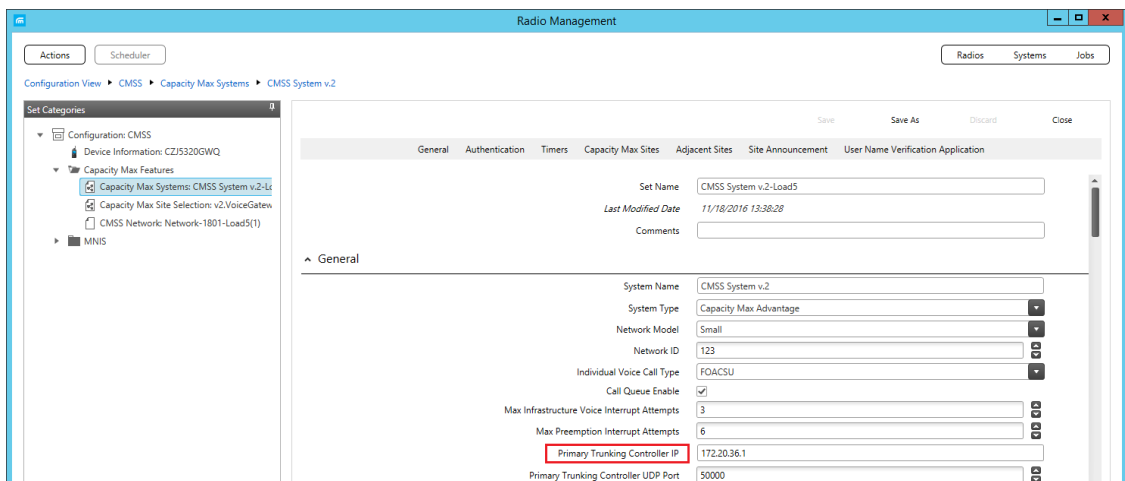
Radio Management

Actions Scheduler

Radios Systems Jobs

Configuration View ▸ CMSS ▸ Capacity Max Systems ▸ CMSS System v.2

Set Categories

Configuration: CMSS
Device Information: CZJ5320GWQ
Capacity Max Features
Capacity Max Systems: CMSS System v.2-Lo
Capacity Max Site Selection: v2.VoiceGatew
CMSS Network: Network-1801-Load5(1)
MNIS

Save Save As Discard Close

General Authentication Timers Capacity Max Sites Adjacent Sites Site Announcement User Name Verification Application

Set Name CMSS System v.2-Load5
Last Modified Date 11/18/2016 13:38:28
Comments

General

System Name CMSS System v.2
System Type Capacity Max Advantage
Network Model Small
Network ID 123
Individual Voice Call Type FOACSU
Call Queue Enable
Max Infrastructure Voice Interrupt Attempts 3
Max Preemption Interrupt Attempts 6
Primary Trunking Controller IP 172.20.36.1
Primary Trunking Controller UDP Port 50000